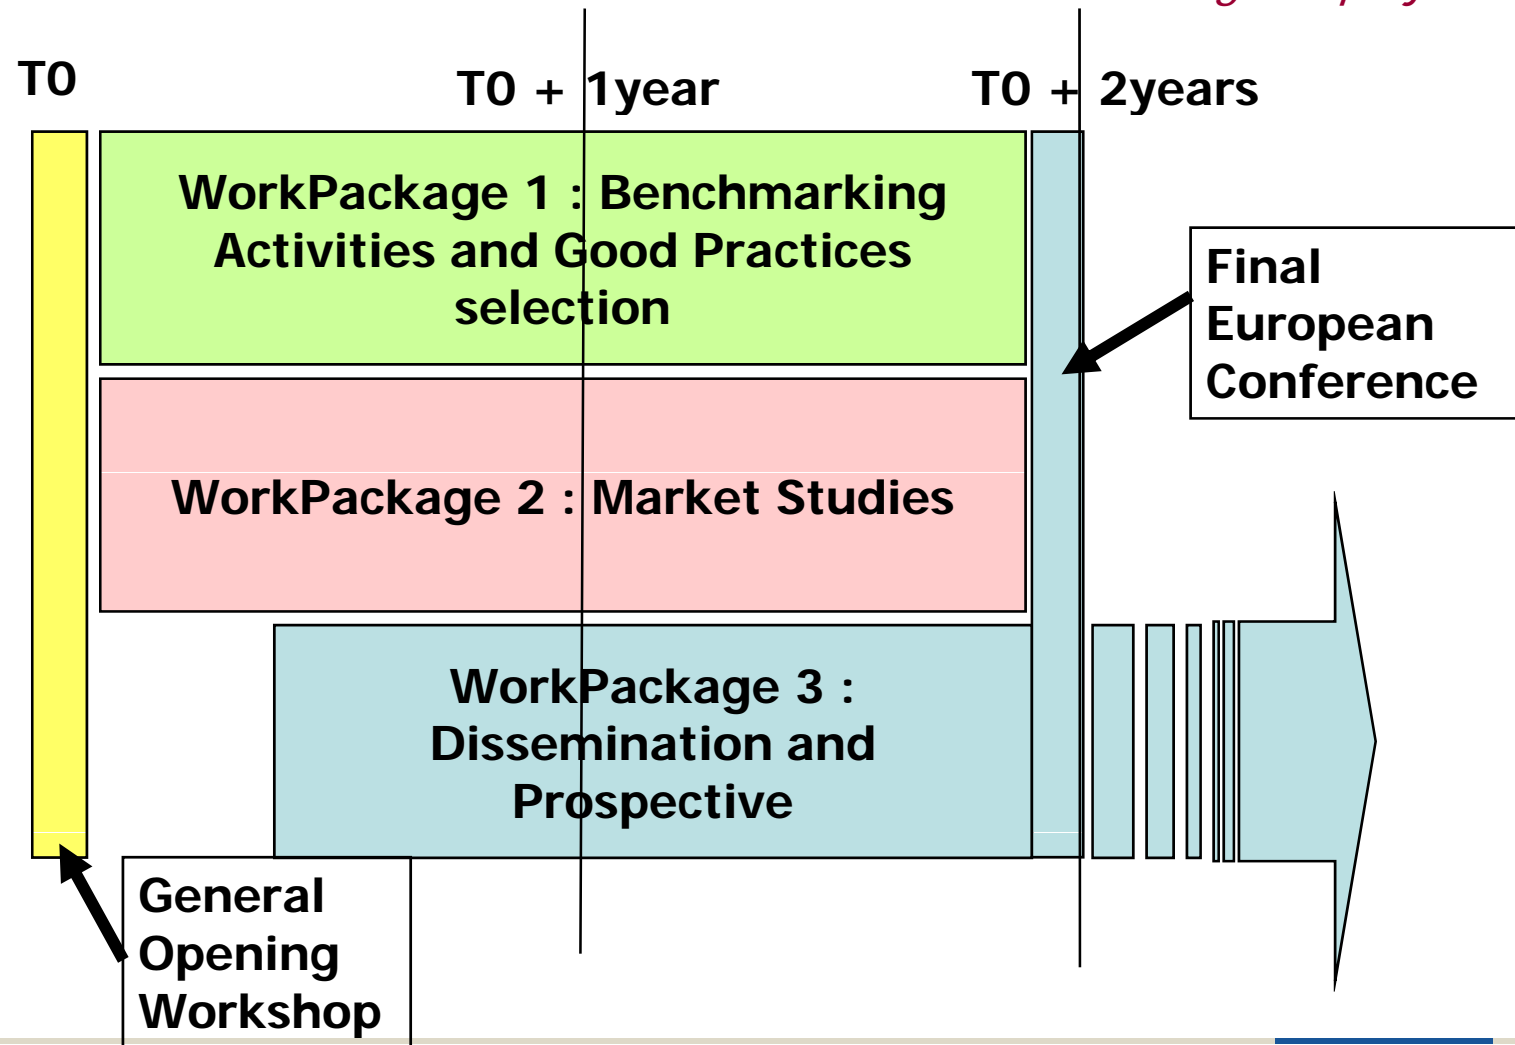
T0

T0 + 1year

T0 + 2years

WorkPackage 1 : Benchmarking Activities and Good Practices selection

Final European Conference

WorkPackage 2 : Market Studies

WorkPackage 3 : Dissemination and Prospective

General Opening Workshop